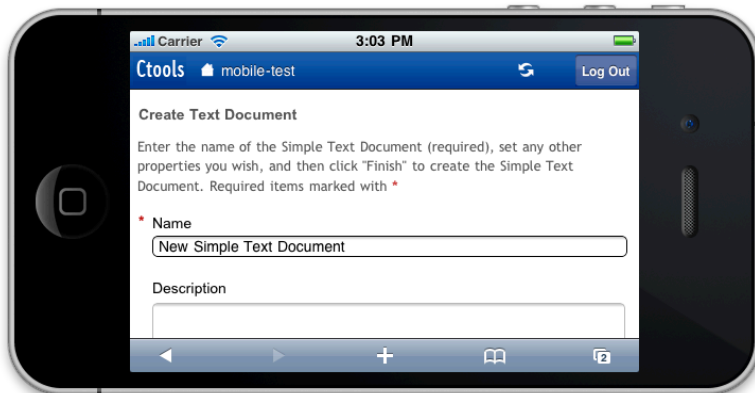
Carrier 3:03 PM

Ctools mobile-test Log Out

Create Text Document

Enter the name of the Simple Text Document (required), set any other properties you wish, and then click "Finish" to create the Simple Text Document. Required items marked with *

* Name

New Simple Text Document

Description

2